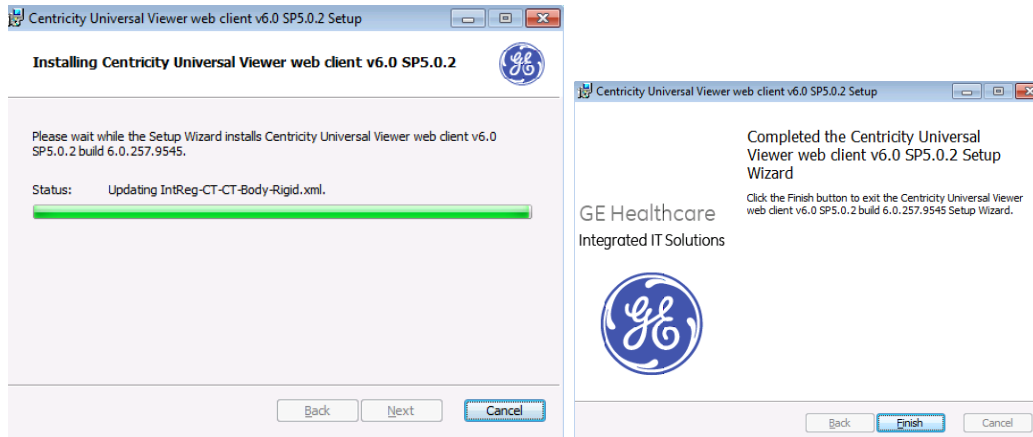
Centricity Universal Viewer web client v6.0 SP5.0.2 Setup

Installing Centricity Universal Viewer web client v6.0 SP5.0.2

Please wait while the Setup Wizard installs Centricity Universal Viewer web client v6.0 SP5.0.2 build 6.0.257.9545.

Status: Updating IntReg-CT-CT-Body-Rigid.xml.

Back Next Cancel

Centricity Universal Viewer web client v6.0 SP5.0.2 Setup

GE Healthcare
Integrated IT Solutions

Completed the Centricity Universal Viewer web client v6.0 SP5.0.2 Setup Wizard

Click the Finish button to exit the Centricity Universal Viewer web client v6.0 SP5.0.2 build 6.0.257.9545 Setup Wizard.

Back Finish Cancel